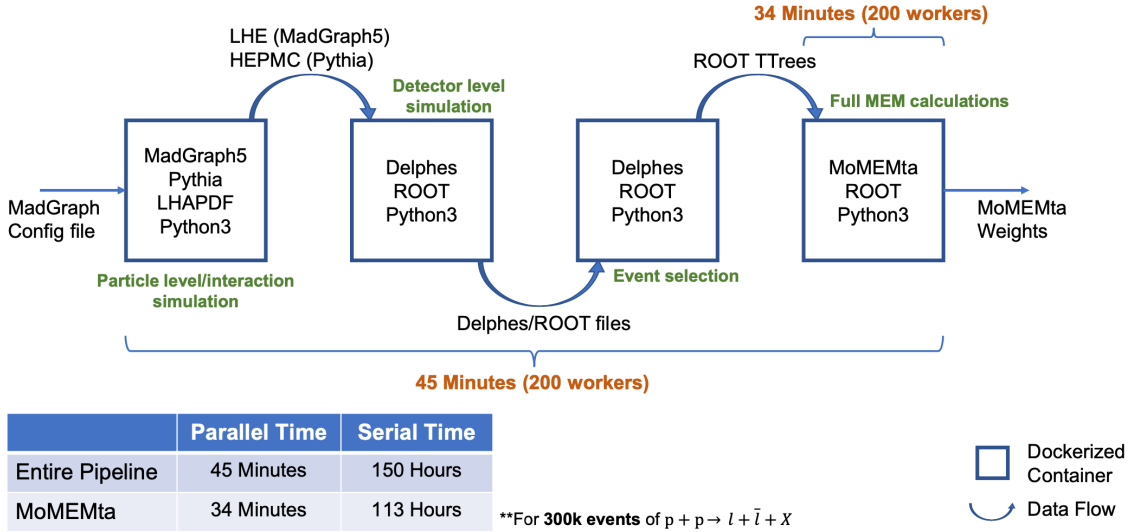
34 Minutes (200 workers)

LHE (MadGraph5)
HEPMC (Pythia)

ROOT TTrees

Detector level simulation

Full MEM calculations

MadGraph Config file

MadGraph5
Pythia
LHAPDF
Python3

Delphes
ROOT
Python3

Delphes
ROOT
Python3

MoMEMta
ROOT
Python3

MoMEMta Weights

Particle level/interaction simulation

Event selection

Delphes/ROOT files

45 Minutes (200 workers)

| | Parallel Time | Serial Time |
|---|---|---|
| Entire Pipeline | 45 Minutes | 150 Hours |
| MoMEMta | 34 Minutes | 113 Hours |

**For 300k events of $p + p \rightarrow l + \bar{l} + X$

Dockerized Container

Data Flow